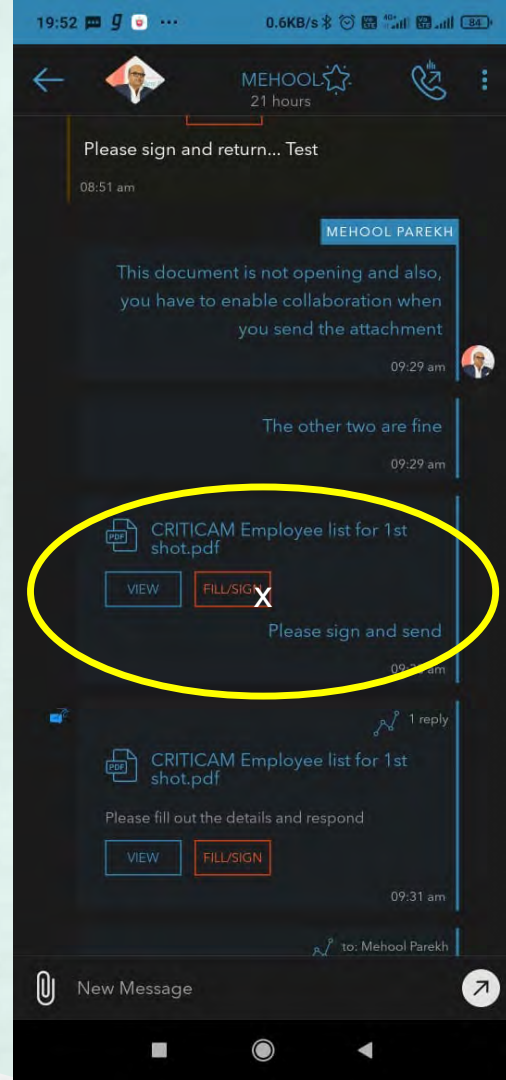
19:52 ··· 0.6KB/s 84

MEHOOL
21 hours

Please sign and return... Test
08:51 am

MEHOOL PAREKH
This document is not opening and also, you have to enable collaboration when you send the attachment
09:29 am

The other two are fine
09:29 am

PDF CRITICAM Employee list for 1st shot.pdf
VIEW FILL/SIGN
X
Please sign and send
09:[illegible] am

1 reply
PDF CRITICAM Employee list for 1st shot.pdf
Please fill out the details and respond
VIEW FILL/SIGN
09:31 am

to: Mehool Parekh

New Message